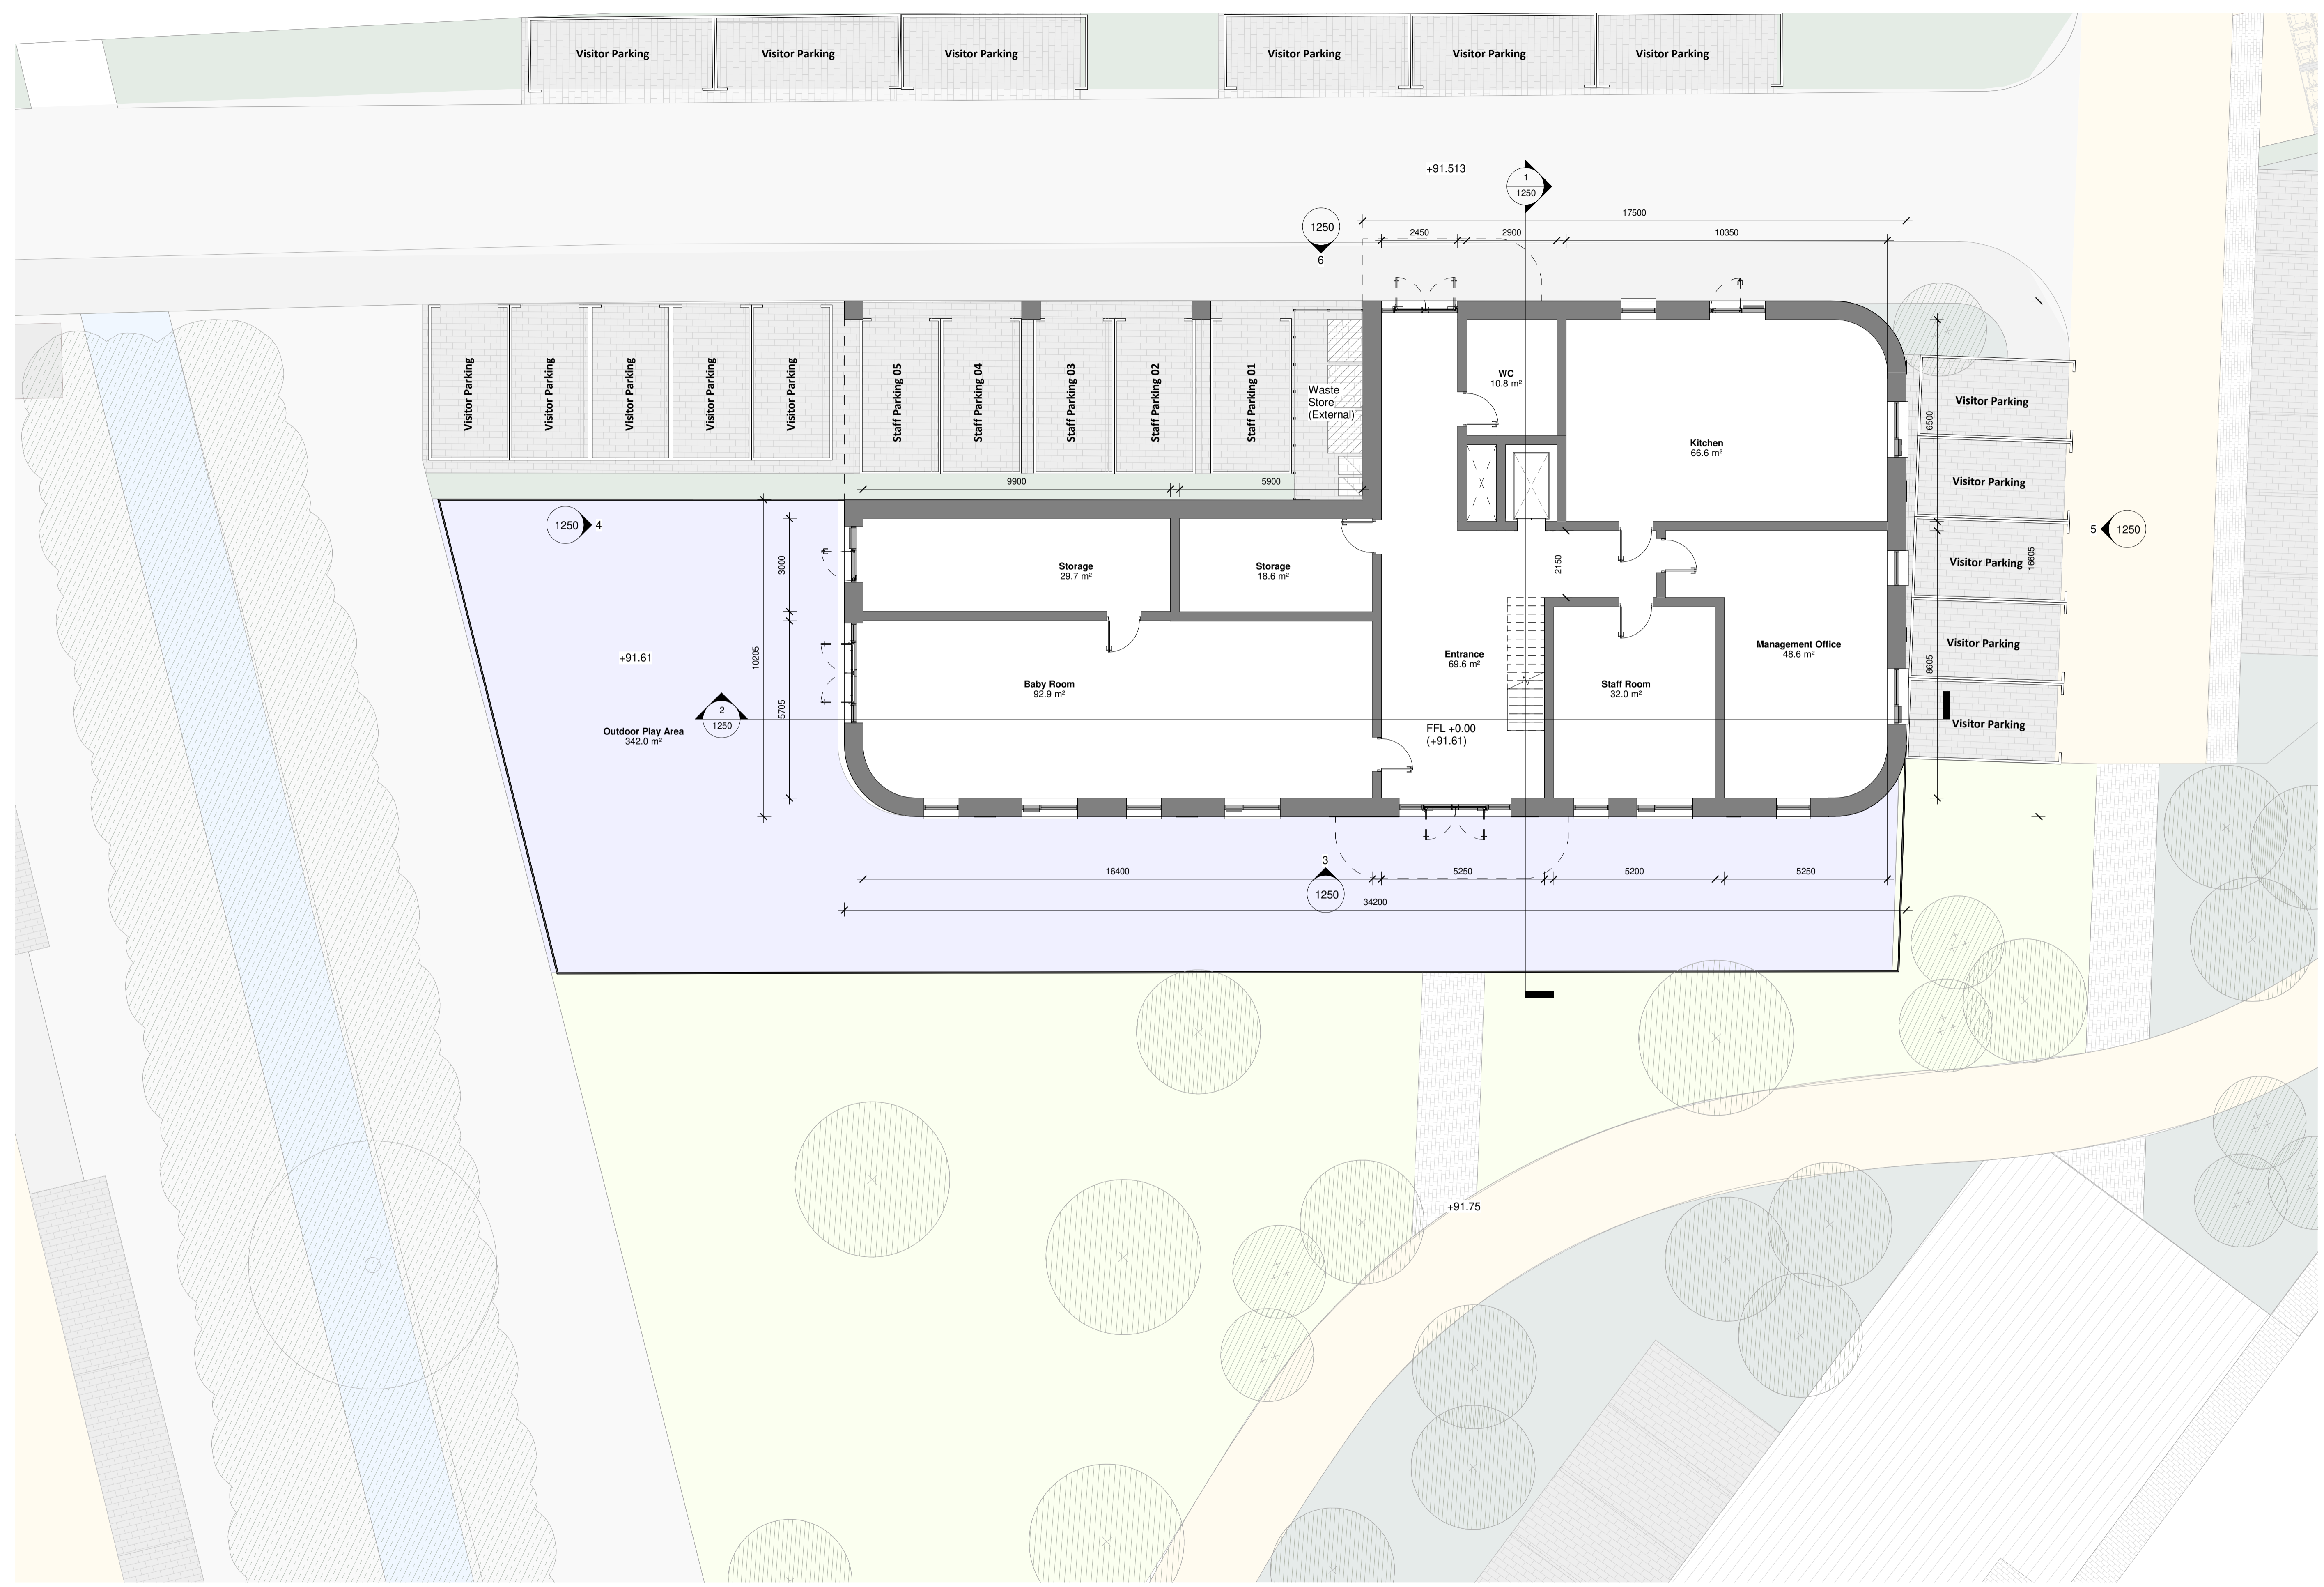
Visitor Parking
Visitor Parking
Visitor Parking
Visitor Parking
Visitor Parking
Visitor Parking

+91.513

1
1250

1250
6

17500
2450
2900
10350

Visitor Parking
Visitor Parking
Visitor Parking
Visitor Parking
Visitor Parking
Staff Parking 05
Staff Parking 04
Staff Parking 03
Staff Parking 02
Staff Parking 01

Waste Store (External)

9900
5900

WC
10.8 m²

Kitchen
66.6 m²

Visitor Parking
Visitor Parking
Visitor Parking
Visitor Parking
Visitor Parking

6500
16605
8605

5
1250

1250
4

3000
10205
5705

Storage
29.7 m²

Storage
18.6 m²

2150

Entrance
69.6 m²

Management Office
48.6 m²

+91.61

Baby Room
92.9 m²

Staff Room
32.0 m²

2
1250

Outdoor Play Area
342.0 m²

FFL +0.00
(+91.61)

3
1250

16400
5250
5200
5250
34200

+91.75